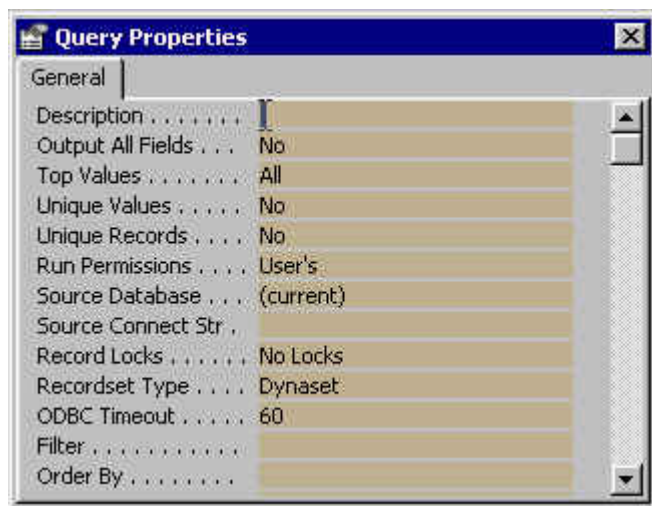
Query Properties

General

| | |
|---|---|
| Description . . . . . . . | |
| Output All Fields . . . | No |
| Top Values . . . . . . . | All |
| Unique Values . . . . . | No |
| Unique Records . . . . | No |
| Run Permissions . . . . | User's |
| Source Database . . . | (current) |
| Source Connect Str . | |
| Record Locks . . . . . . | No Locks |
| Recordset Type . . . . | Dynaset |
| ODBC Timeout . . . . . | 60 |
| Filter . . . . . . . . . . . | |
| Order By . . . . . . . . | |